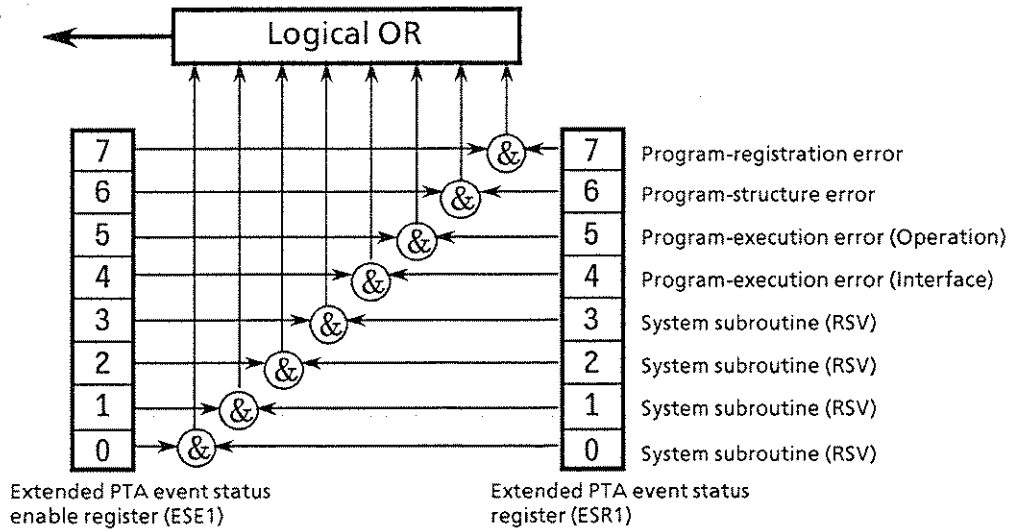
Logical OR

7
6
5
4
3
2
1
0

&
&
&
&
&
&
&
&

7 Program-registration error
6 Program-structure error
5 Program-execution error (Operation)
4 Program-execution error (Interface)
3 System subroutine (RSV)
2 System subroutine (RSV)
1 System subroutine (RSV)
0 System subroutine (RSV)

Extended PTA event status enable register (ESE1)

Extended PTA event status register (ESR1)